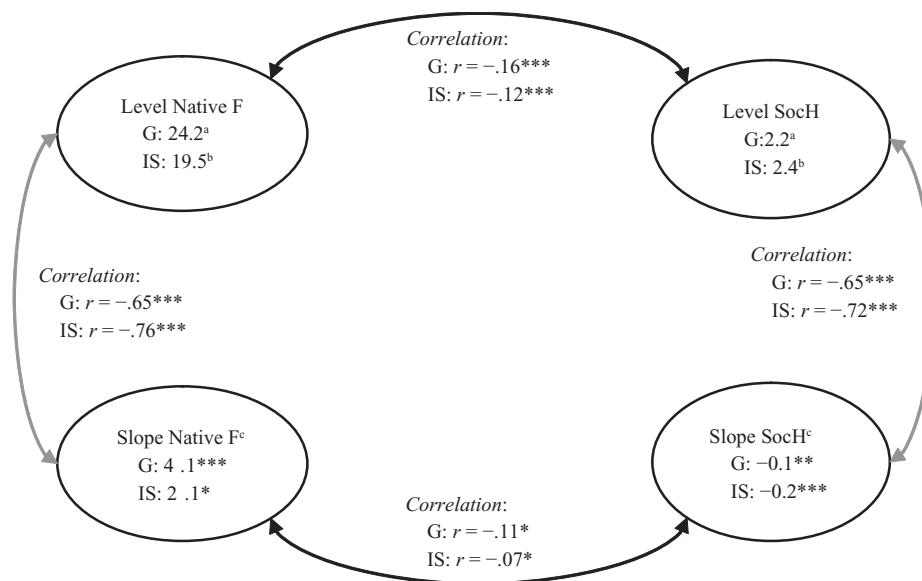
Correlation:
G: $r = -.16$***
IS: $r = -.12$***

Level Native F
G: 24.2$^{a}$
IS: 19.5$^{b}$

Level SocH
G:2.2$^{a}$
IS: 2.4$^{b}$

Correlation:
G: $r = -.65$***
IS: $r = -.76$***

Correlation:
G: $r = -.65$***
IS: $r = -.72$***

Slope Native F$^{c}$
G: 4 .1***
IS: 2 .1*

Slope SocH$^{c}$
G: −0.1**
IS: −0.2***

Correlation:
G: $r = -.11$*
IS: $r = -.07$*